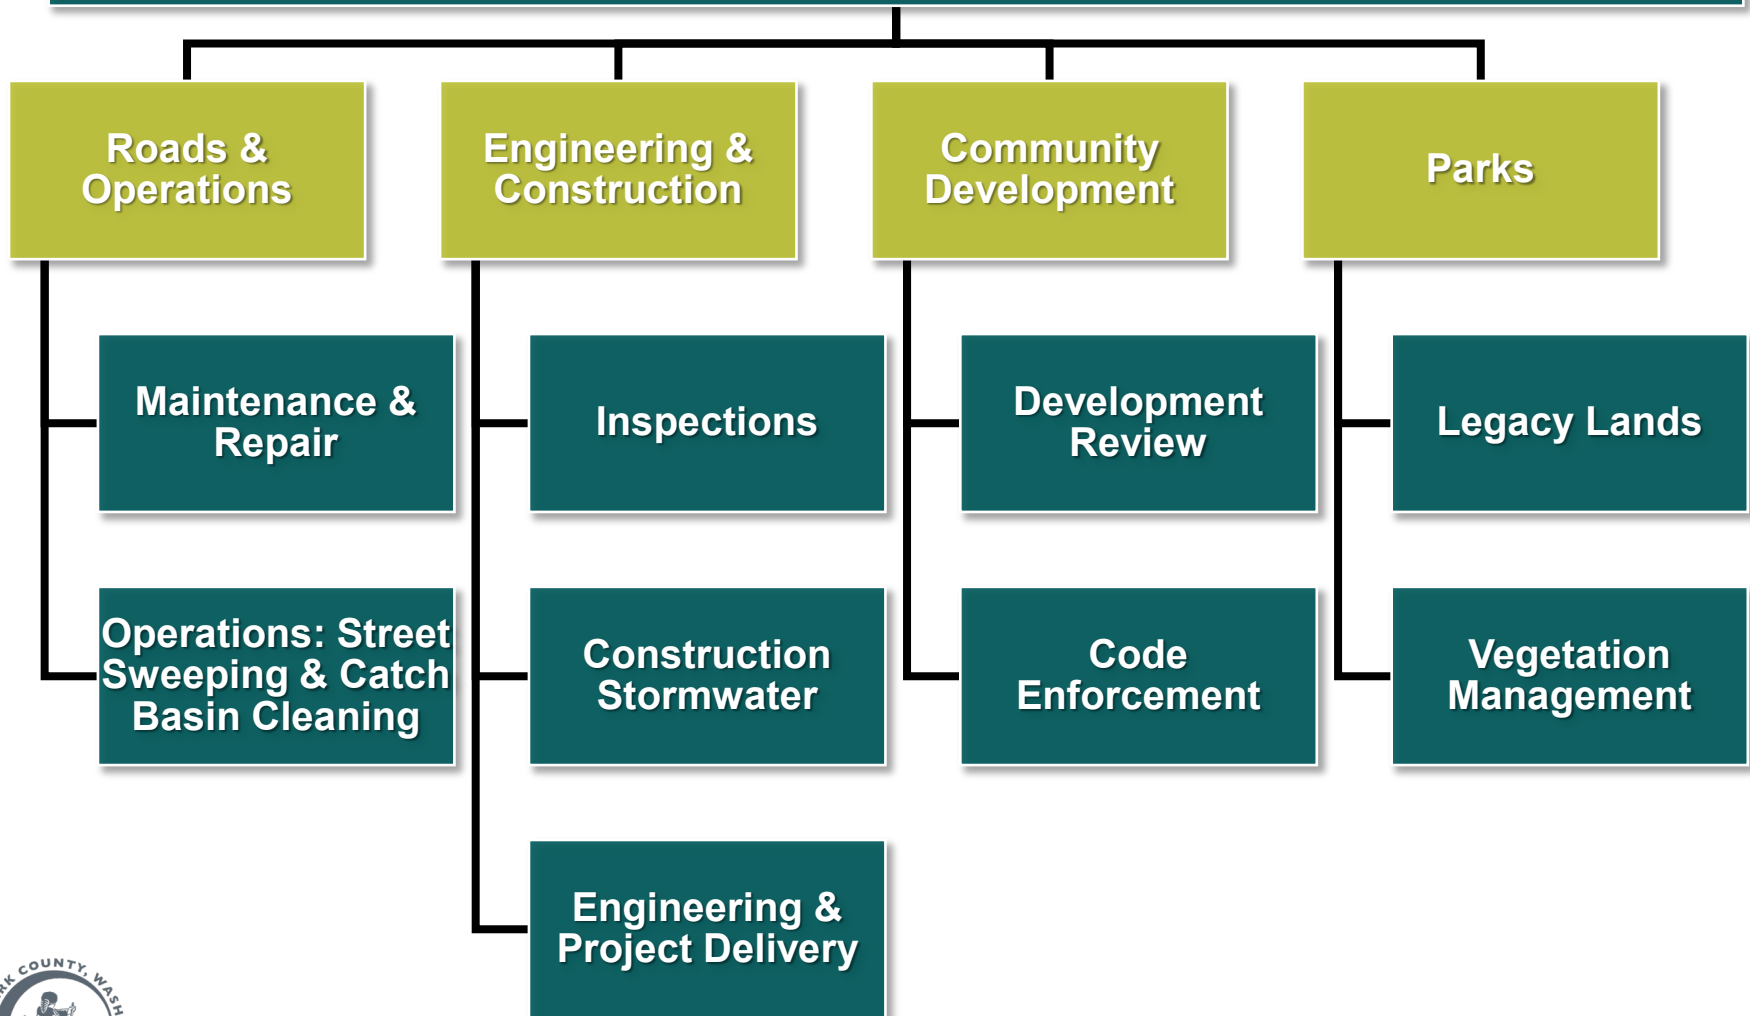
Roads & Operations

Maintenance & Repair

Operations: Street Sweeping & Catch Basin Cleaning

Engineering & Construction

Inspections

Construction Stormwater

Engineering & Project Delivery

Community Development

Development Review

Code Enforcement

Parks

Legacy Lands

Vegetation Management

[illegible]K COUNTY, WASH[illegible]